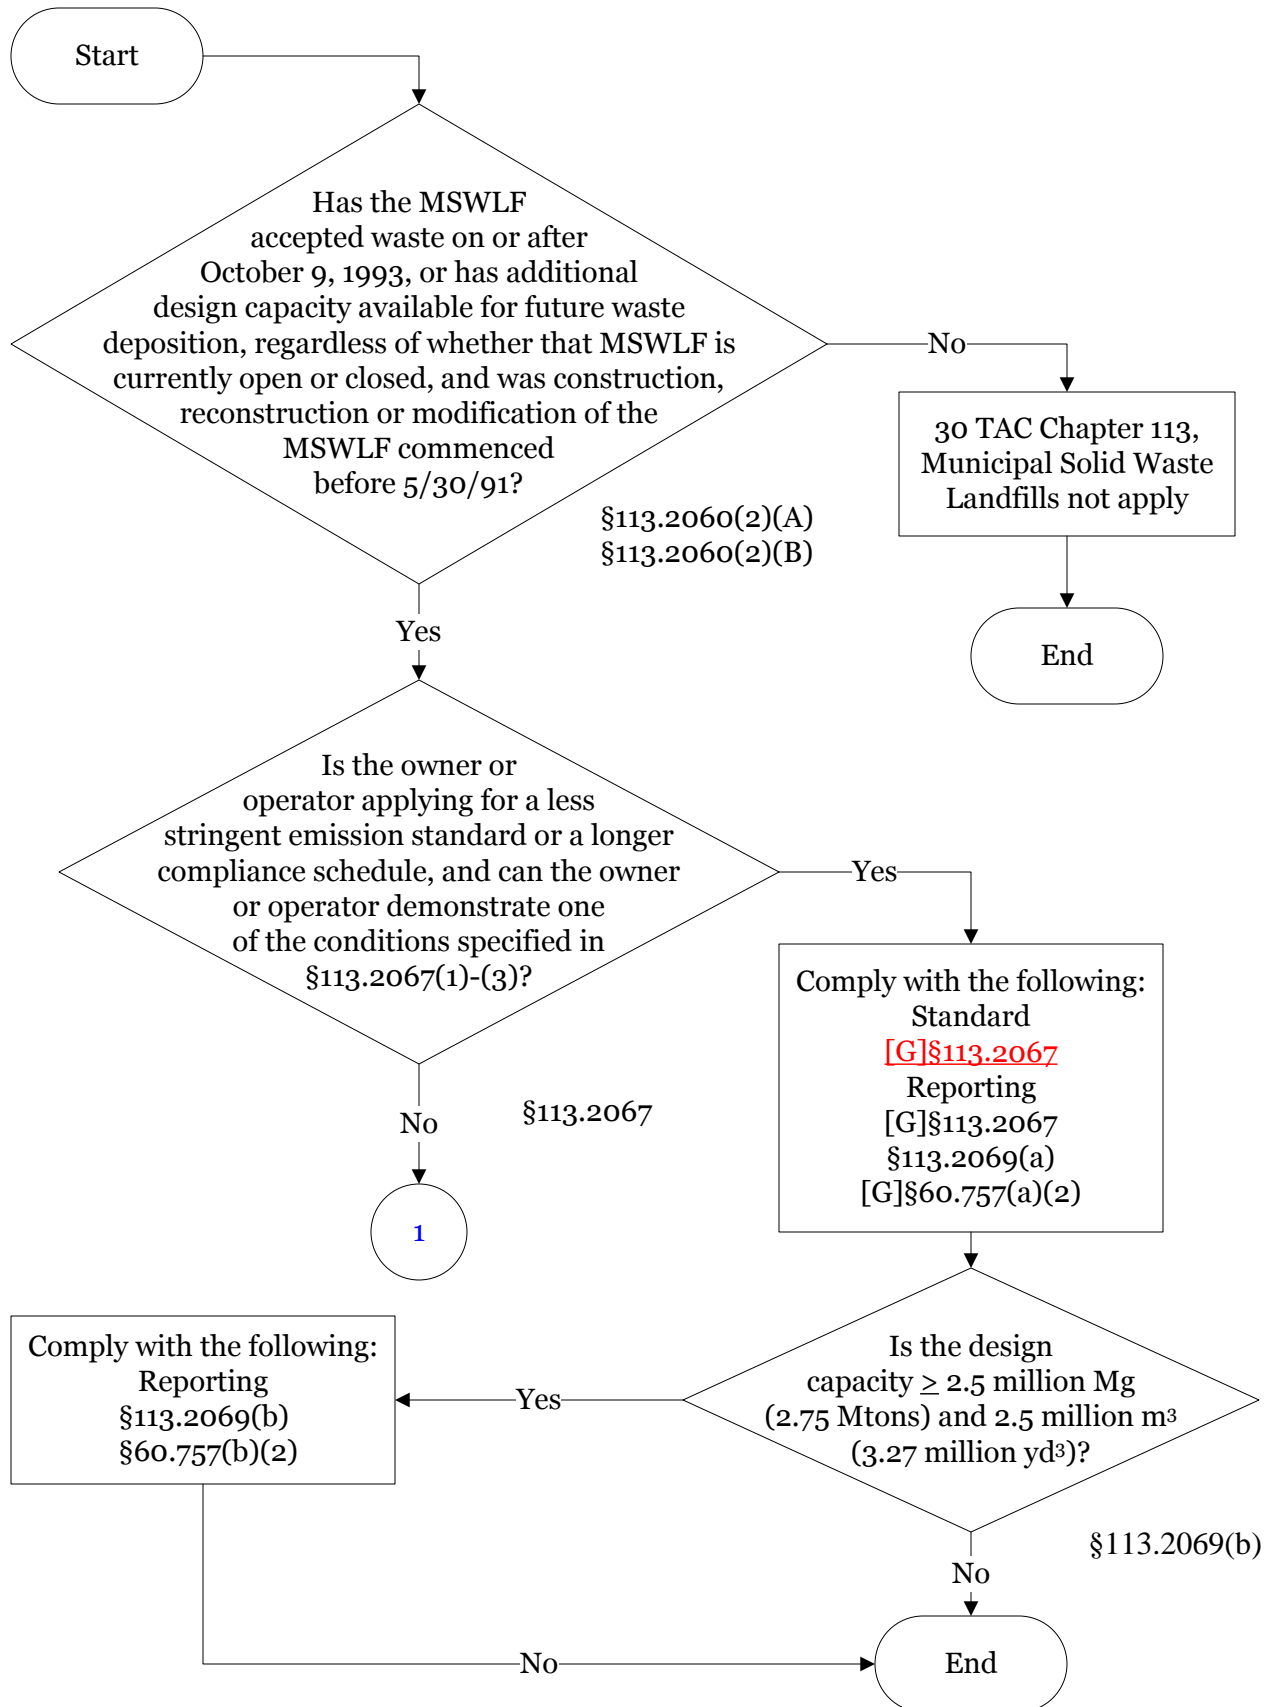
Start

Has the MSWLF accepted waste on or after October 9, 1993, or has additional design capacity available for future waste deposition, regardless of whether that MSWLF is currently open or closed, and was construction, reconstruction or modification of the MSWLF commenced before 5/30/91?

§113.2060(2)(A)
§113.2060(2)(B)

No

30 TAC Chapter 113, Municipal Solid Waste Landfills not apply

End

Yes

Is the owner or operator applying for a less stringent emission standard or a longer compliance schedule, and can the owner or operator demonstrate one of the conditions specified in §113.2067(1)-(3)?

Yes

Comply with the following:
Standard
[G]§113.2067
Reporting
[G]§113.2067
§113.2069(a)
[G]§60.757(a)(2)

No

§113.2067

1

Is the design capacity $\geq$ 2.5 million Mg (2.75 Mtons) and 2.5 million $m^3$ (3.27 million $yd^3$)?

Yes

Comply with the following:
Reporting
§113.2069(b)
§60.757(b)(2)

§113.2069(b)

No

No

End